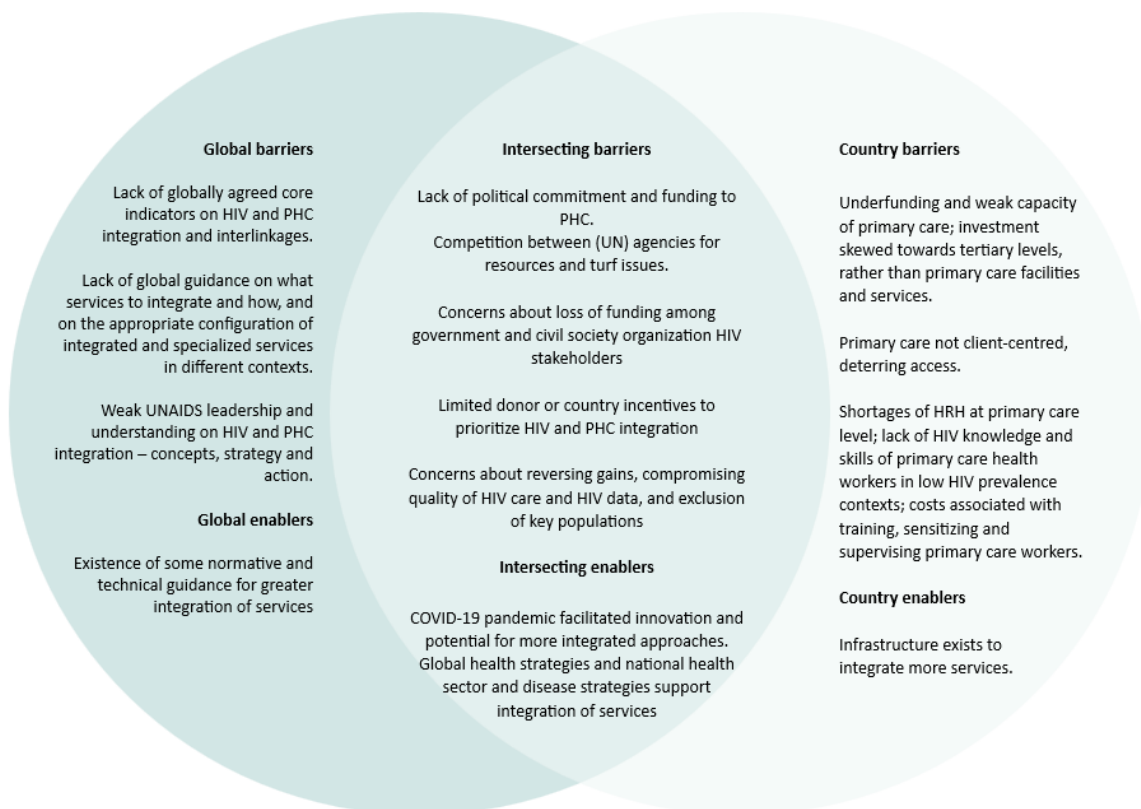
Global barriers

Lack of globally agreed core indicators on HIV and PHC integration and interlinkages.

Lack of global guidance on what services to integrate and how, and on the appropriate configuration of integrated and specialized services in different contexts.

Weak UNAIDS leadership and understanding on HIV and PHC integration – concepts, strategy and action.

Global enablers

Existence of some normative and technical guidance for greater integration of services

Intersecting barriers

Lack of political commitment and funding to PHC.
Competition between (UN) agencies for resources and turf issues.

Concerns about loss of funding among government and civil society organization HIV stakeholders

Limited donor or country incentives to prioritize HIV and PHC integration

Concerns about reversing gains, compromising quality of HIV care and HIV data, and exclusion of key populations

Intersecting enablers

COVID-19 pandemic facilitated innovation and potential for more integrated approaches.
Global health strategies and national health sector and disease strategies support integration of services

Country barriers

Underfunding and weak capacity of primary care; investment skewed towards tertiary levels, rather than primary care facilities and services.

Primary care not client-centred, deterring access.

Shortages of HRH at primary care level; lack of HIV knowledge and skills of primary care health workers in low HIV prevalence contexts; costs associated with training, sensitizing and supervising primary care workers.

Country enablers

Infrastructure exists to integrate more services.